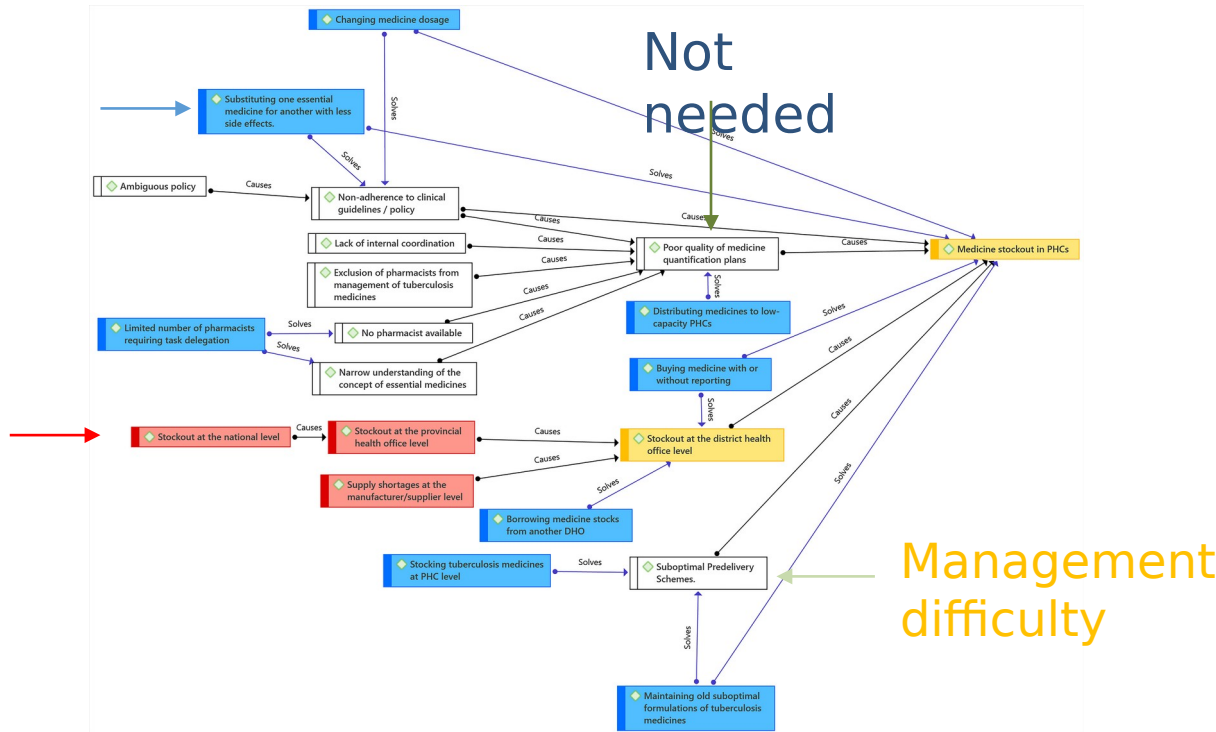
Changing medicine dosage

Solves

Not needed

Solves

Substituting one essential medicine for another with less side effects.

Solves

Solves

Ambiguous policy

Causes

Non-adherence to clinical guidelines / policy

Causes

Causes

Lack of internal coordination

Causes

Poor quality of medicine quantification plans

Causes

Medicine stockout in PHCs

Exclusion of pharmacists from management of tuberculosis medicines

Causes

Causes

Solves

Distributing medicines to low-capacity PHCs

Limited number of pharmacists requiring task delegation

Solves

No pharmacist available

Causes

Solves

Solves

Narrow understanding of the concept of essential medicines

Causes

Buying medicine with or without reporting

Solves

Stockout at the national level

Causes

Stockout at the provincial health office level

Causes

Stockout at the district health office level

Causes

Supply shortages at the manufacturer/supplier level

Causes

Solves

Borrowing medicine stocks from another DHO

Solves

Stocking tuberculosis medicines at PHC level

Solves

Suboptimal Predelivery Schemes.

Management difficulty

Solves

Maintaining old suboptimal formulations of tuberculosis medicines